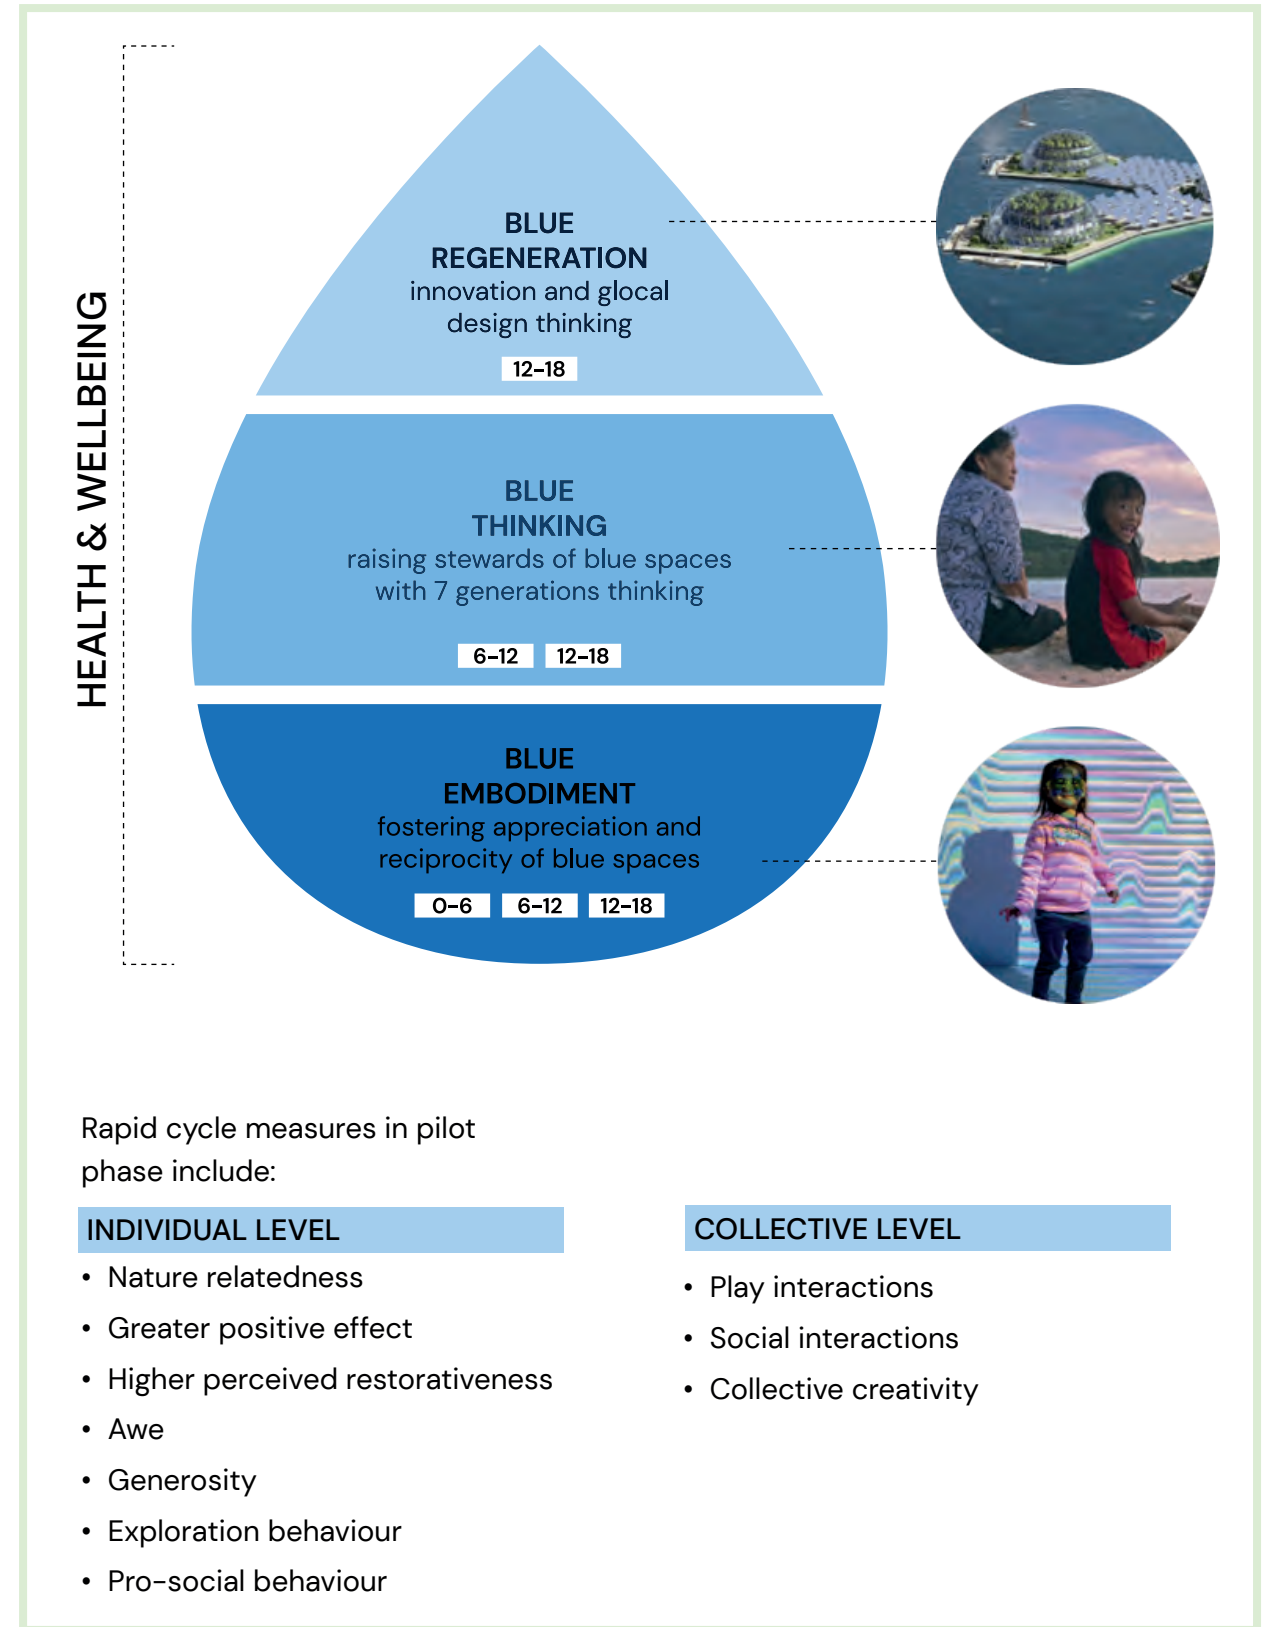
HEALTH & WELLBEING

BLUE REGENERATION
innovation and glocal design thinking
12–18

BLUE THINKING
raising stewards of blue spaces with 7 generations thinking
6–12 12–18

BLUE EMBODIMENT
fostering appreciation and reciprocity of blue spaces
0–6 6–12 12–18

Rapid cycle measures in pilot phase include:

INDIVIDUAL LEVEL
• Nature relatedness
• Greater positive effect
• Higher perceived restorativeness
• Awe
• Generosity
• Exploration behaviour
• Pro-social behaviour

COLLECTIVE LEVEL
• Play interactions
• Social interactions
• Collective creativity